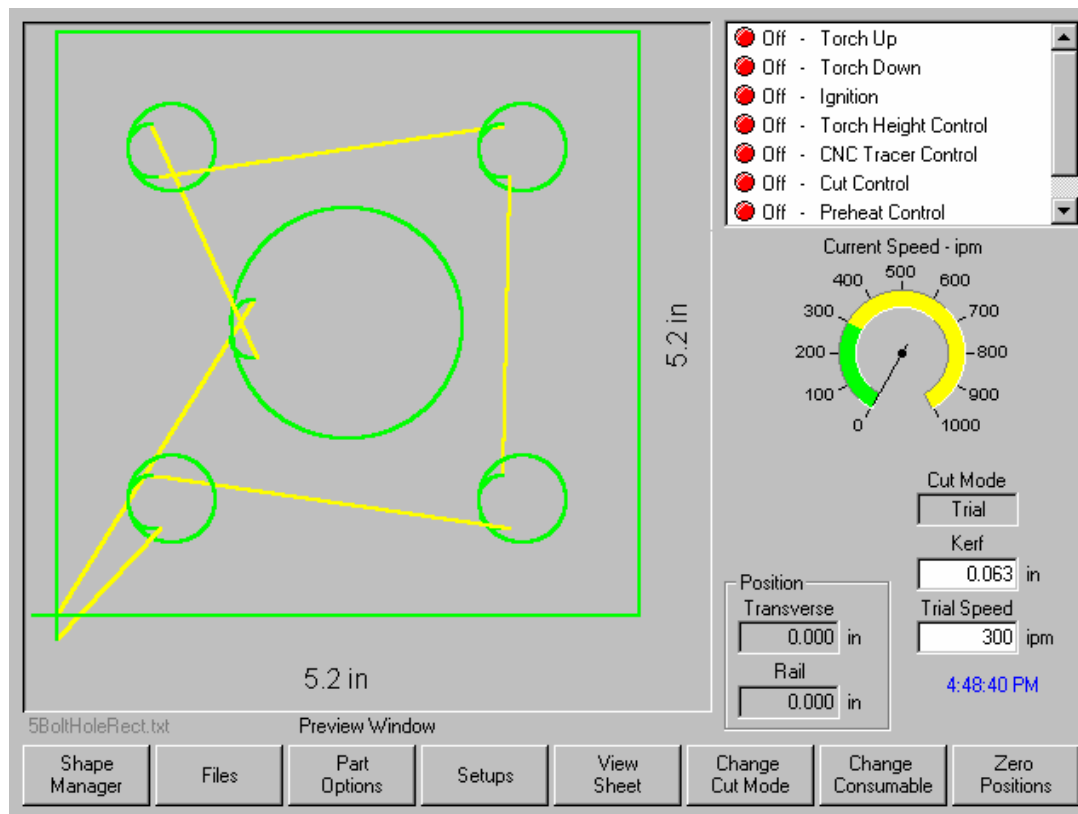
Off - Torch Up
Off - Torch Down
Off - Ignition
Off - Torch Height Control
Off - CNC Tracer Control
Off - Cut Control
Off - Preheat Control

Current Speed - ipm

0
100
200
300
400
500
600
700
800
900
1000

5.2 in

5.2 in

Cut Mode
Trial

Kerf
0.063 in

Trial Speed
300 ipm

4:48:40 PM

Position
Transverse
0.000 in
Rail
0.000 in

5BoltHoleRect.txt

Preview Window

Shape Manager | Files | Part Options | Setups | View Sheet | Change Cut Mode | Change Consumable | Zero Positions